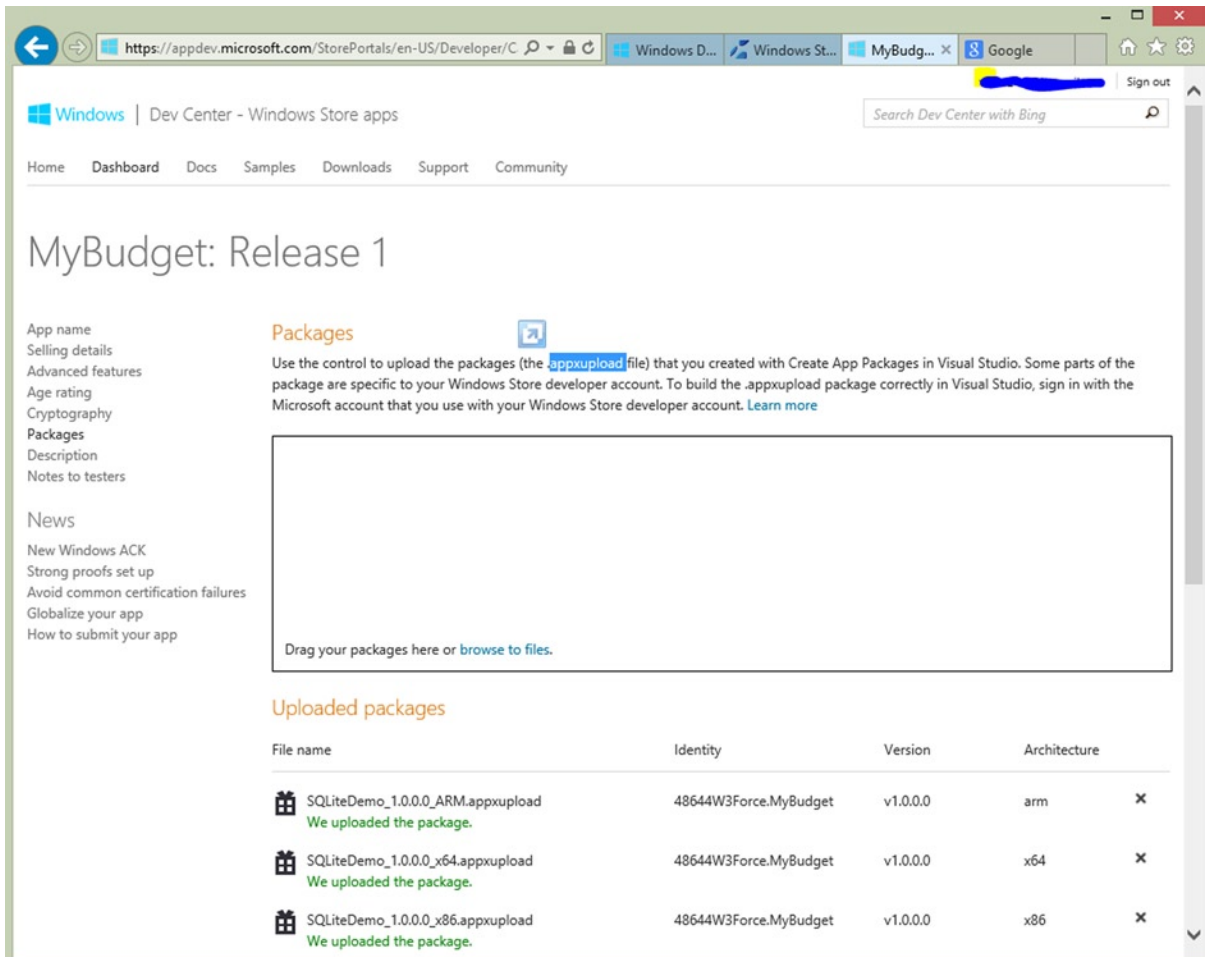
https://appdev.microsoft.com/StorePortals/en-US/Developer/C

Windows D... | Windows St... | MyBudg... × | Google

Sign out

Windows | Dev Center - Windows Store apps

Search Dev Center with Bing

Home Dashboard Docs Samples Downloads Support Community

MyBudget: Release 1

App name
Selling details
Advanced features
Age rating
Cryptography
Packages
Description
Notes to testers

News

New Windows ACK
Strong proofs set up
Avoid common certification failures
Globalize your app
How to submit your app

Packages

Use the control to upload the packages (the .appxupload file) that you created with Create App Packages in Visual Studio. Some parts of the package are specific to your Windows Store developer account. To build the .appxupload package correctly in Visual Studio, sign in with the Microsoft account that you use with your Windows Store developer account. Learn more

Drag your packages here or browse to files.

Uploaded packages

| File name | Identity | Version | Architecture | |
|---|---|---|---|---|
| SQLiteDemo_1.0.0.0_ARM.appxupload We uploaded the package. | 48644W3Force.MyBudget | v1.0.0.0 | arm | × |
| SQLiteDemo_1.0.0.0_x64.appxupload We uploaded the package. | 48644W3Force.MyBudget | v1.0.0.0 | x64 | × |
| SQLiteDemo_1.0.0.0_x86.appxupload We uploaded the package. | 48644W3Force.MyBudget | v1.0.0.0 | x86 | × |